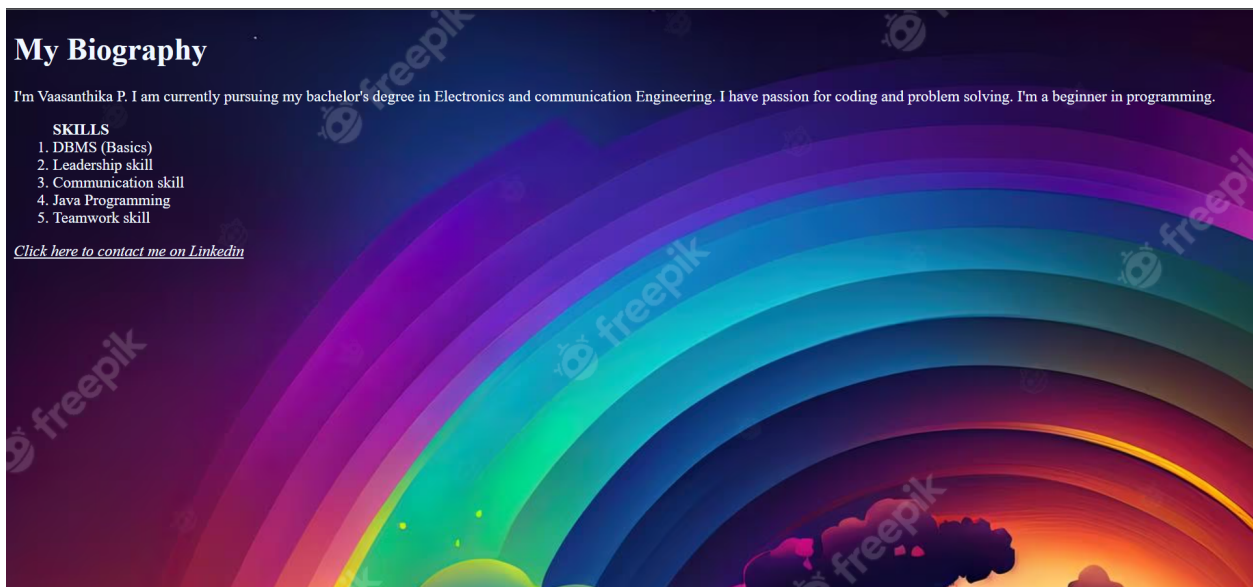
# My Biography

I'm Vaasanthika P. I am currently pursuing my bachelor's degree in Electronics and communication Engineering. I have passion for coding and problem solving. I'm a beginner in programming.

**SKILLS**
1. DBMS (Basics)
2. Leadership skill
3. Communication skill
4. Java Programming
5. Teamwork skill

*Click here to contact me on Linkedin*

freepik freepik freepik freepik freepik freepik freepik